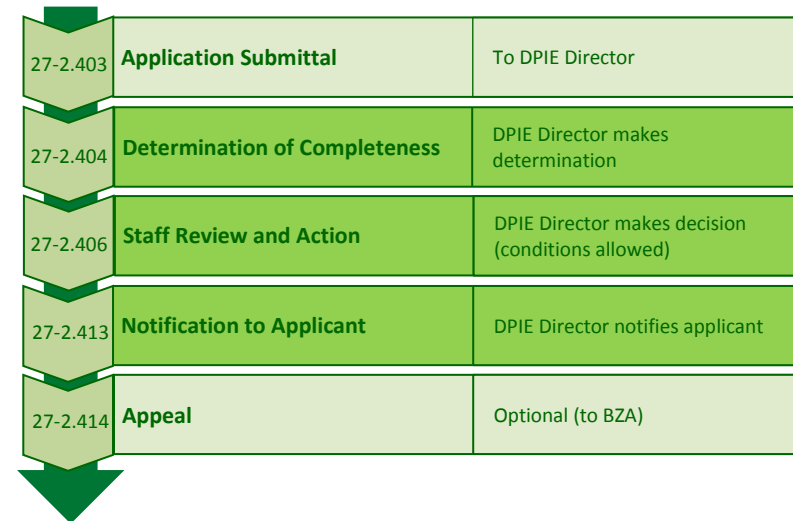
| | | |
|---|---|---|
| 27-2.403 | Application Submittal | To DPIE Director |
| 27-2.404 | Determination of Completeness | DPIE Director makes determination |
| 27-2.406 | Staff Review and Action | DPIE Director makes decision (conditions allowed) |
| 27-2.413 | Notification to Applicant | DPIE Director notifies applicant |
| 27-2.414 | Appeal | Optional (to BZA) |